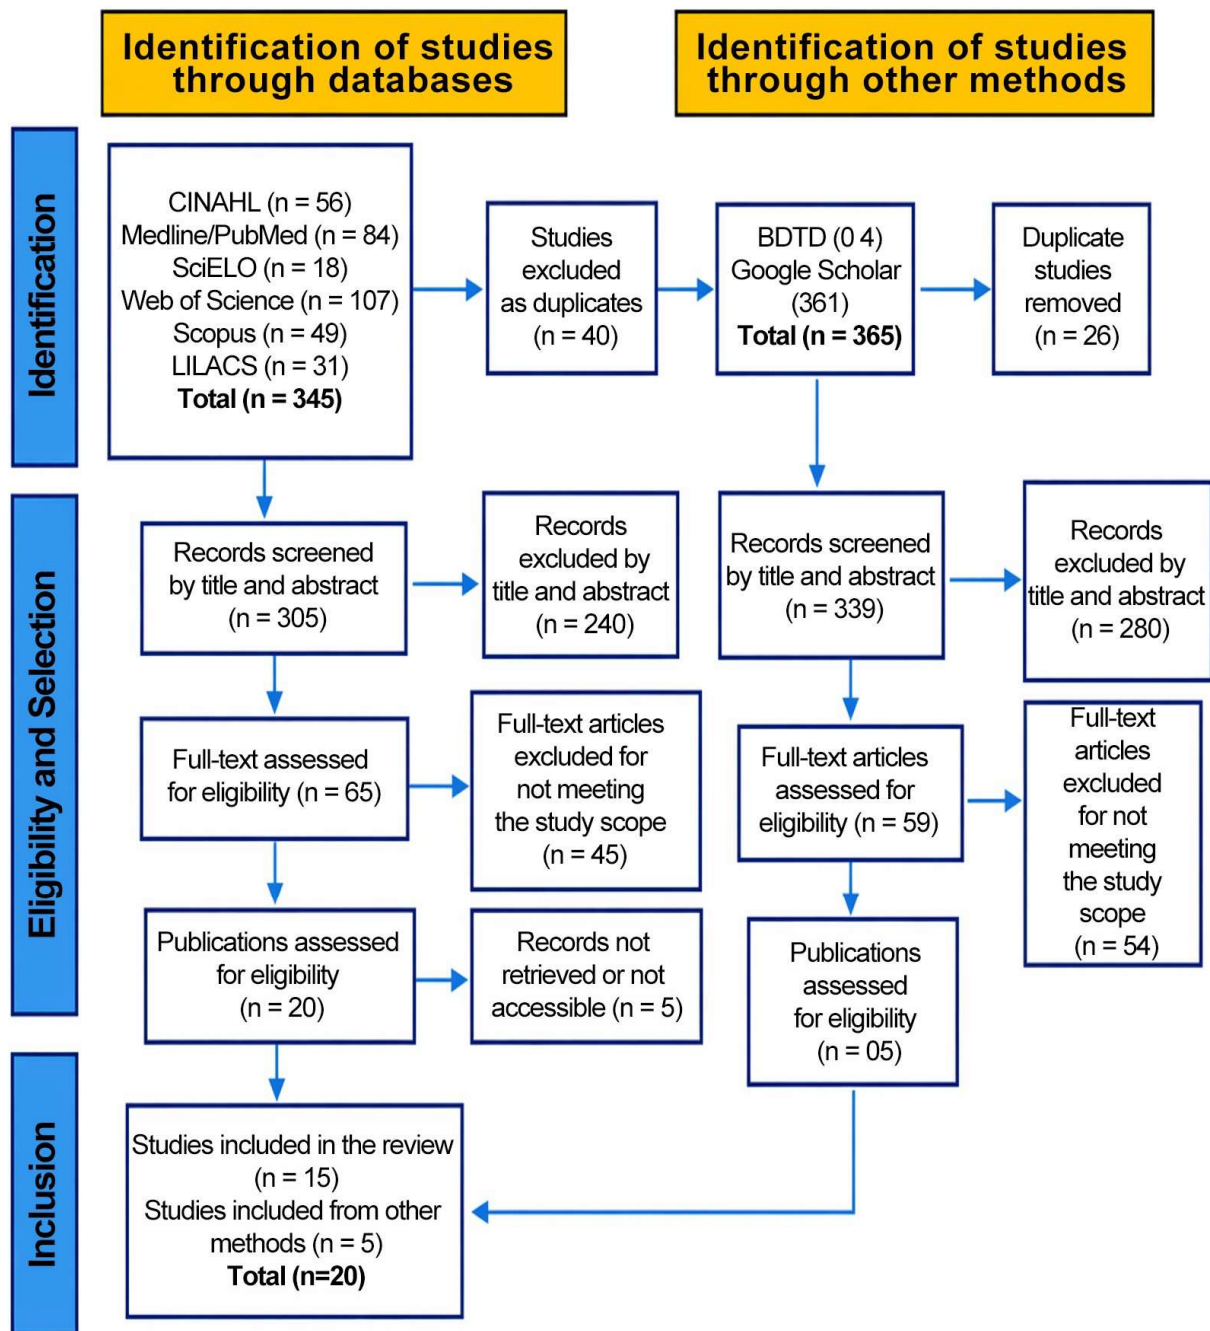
Identification of studies through databases

Identification of studies through other methods

Identification

CINAHL (n = 56)
Medline/PubMed (n = 84)
SciELO (n = 18)
Web of Science (n = 107)
Scopus (n = 49)
LILACS (n = 31)
**Total (n = 345)**

Studies excluded as duplicates (n = 40)

BDTD (0 4)
Google Scholar (361)
**Total (n = 365)**

Duplicate studies removed (n = 26)

Eligibility and Selection

Records screened by title and abstract (n = 305)

Records excluded by title and abstract (n = 240)

Records screened by title and abstract (n = 339)

Records excluded by title and abstract (n = 280)

Full-text assessed for eligibility (n = 65)

Full-text articles excluded for not meeting the study scope (n = 45)

Full-text articles assessed for eligibility (n = 59)

Full-text articles excluded for not meeting the study scope (n = 54)

Publications assessed for eligibility (n = 20)

Records not retrieved or not accessible (n = 5)

Publications assessed for eligibility (n = 05)

Inclusion

Studies included in the review (n = 15)
Studies included from other methods (n = 5)
**Total (n=20)**